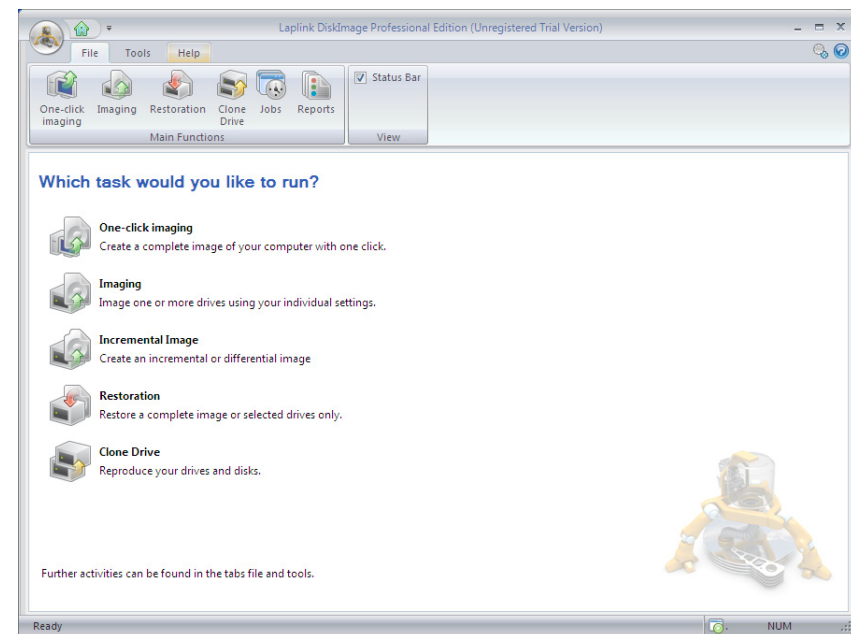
Laplink DiskImage Professional Edition (Unregistered Trial Version)

File Tools Help

One-click imaging Imaging Restoration Clone Drive Jobs Reports

Main Functions

Status Bar

View

Which task would you like to run?

One-click imaging
Create a complete image of your computer with one click.

Imaging
Image one or more drives using your individual settings.

Incremental Image
Create an incremental or differential image

Restoration
Restore a complete image or selected drives only.

Clone Drive
Reproduce your drives and disks.

Further activities can be found in the tabs file and tools.

Ready NUM